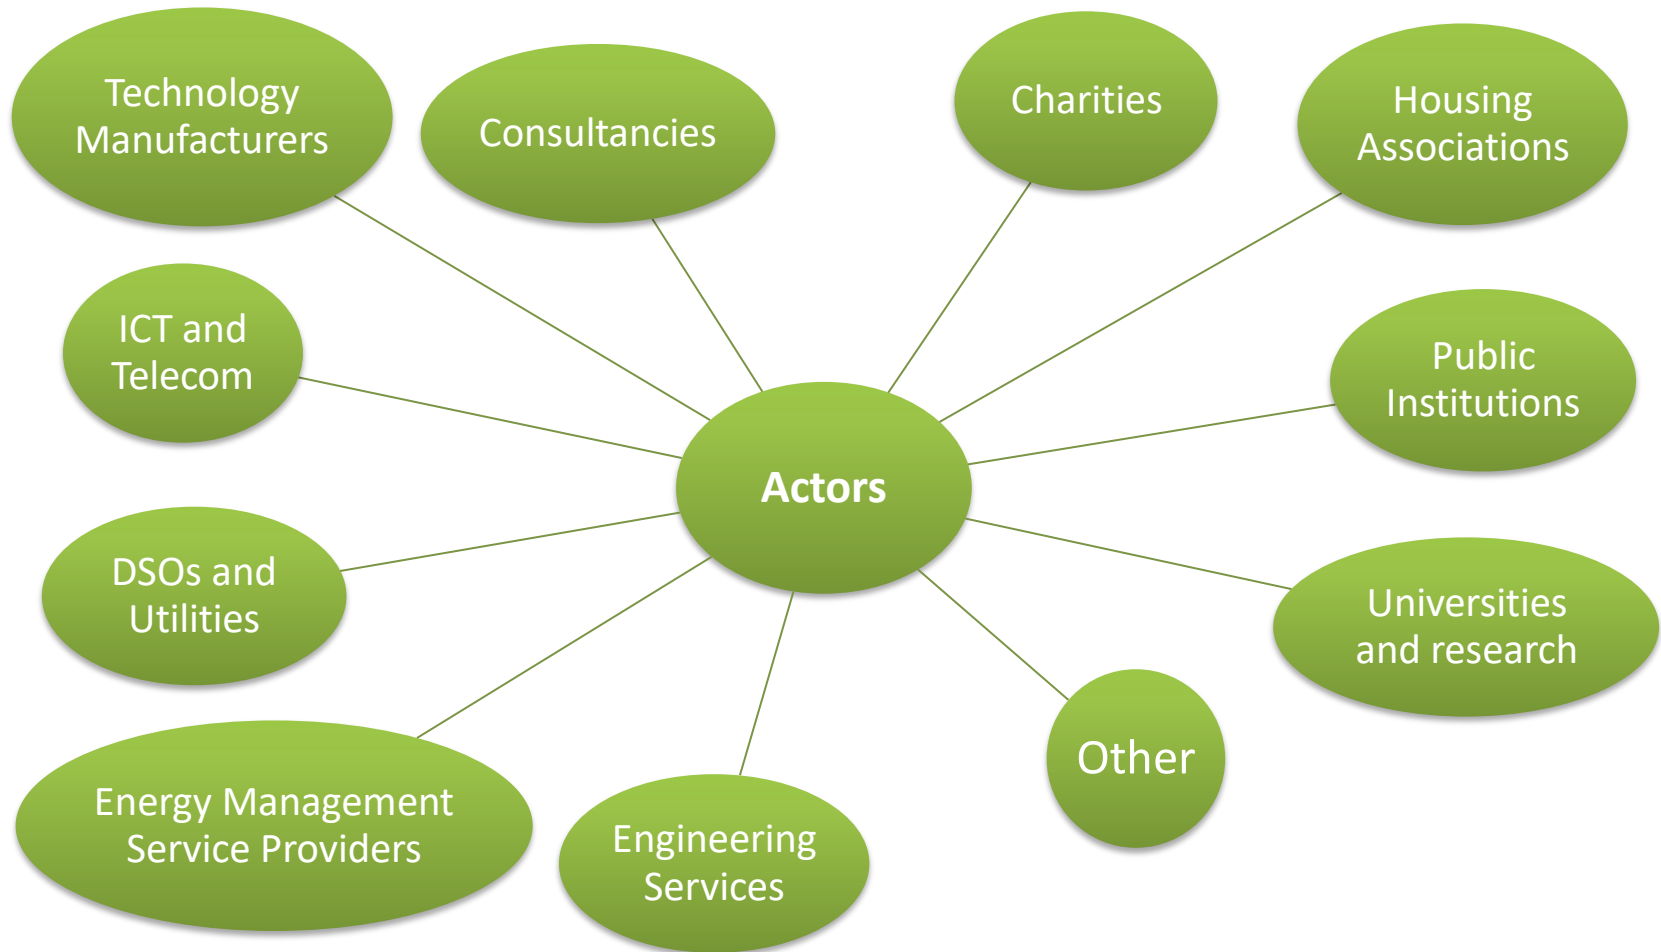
Technology Manufacturers

Consultancies

Charities

Housing Associations

ICT and Telecom

Actors

Public Institutions

DSOs and Utilities

Universities and research

Other

Energy Management Service Providers

Engineering Services